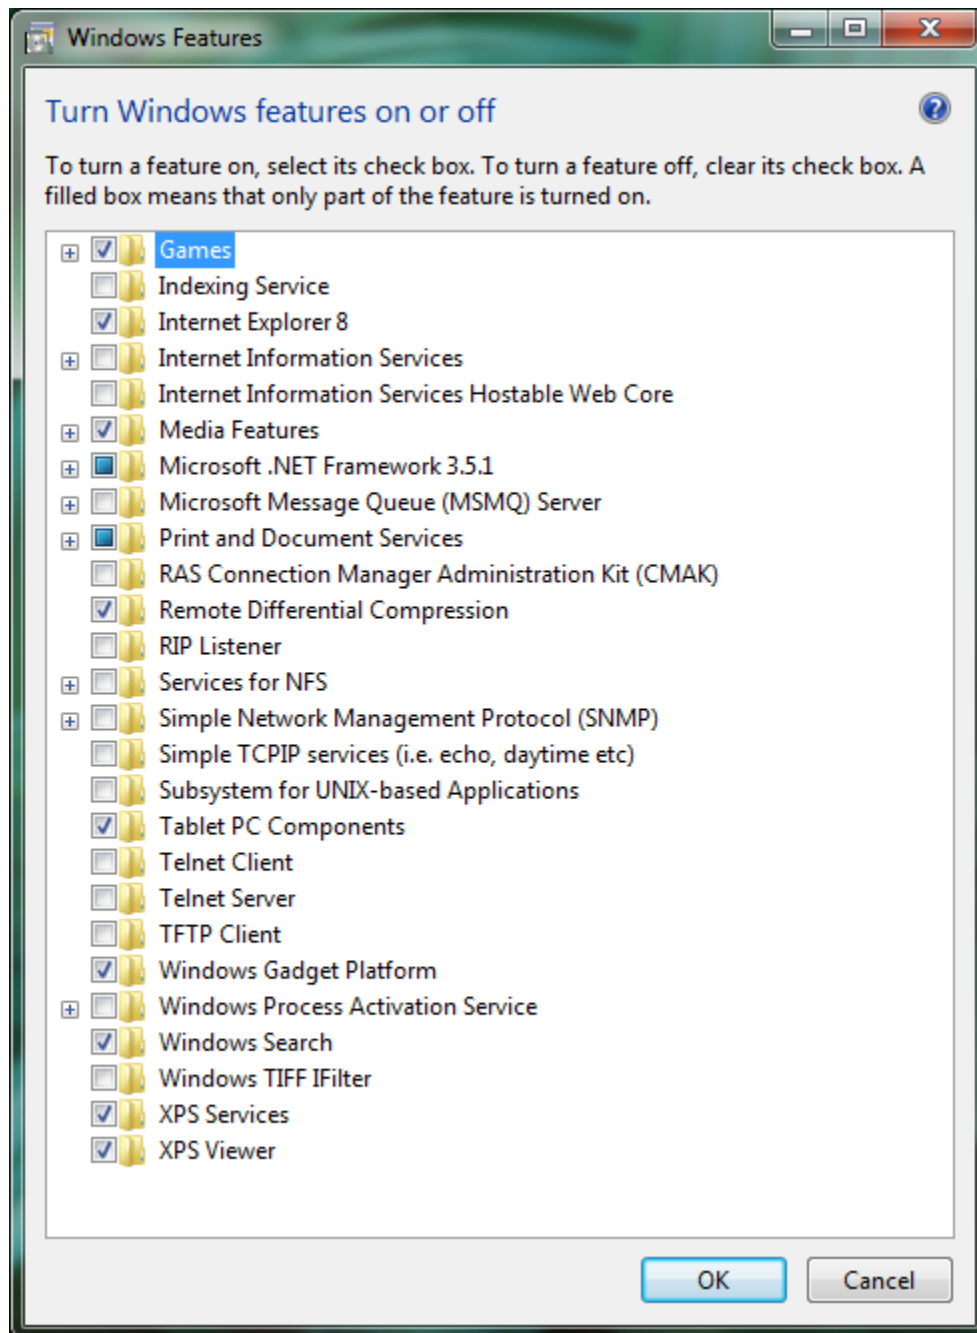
Windows Features

Turn Windows features on or off

To turn a feature on, select its check box. To turn a feature off, clear its check box. A filled box means that only part of the feature is turned on.

Games
Indexing Service
Internet Explorer 8
Internet Information Services
Internet Information Services Hostable Web Core
Media Features
Microsoft .NET Framework 3.5.1
Microsoft Message Queue (MSMQ) Server
Print and Document Services
RAS Connection Manager Administration Kit (CMAK)
Remote Differential Compression
RIP Listener
Services for NFS
Simple Network Management Protocol (SNMP)
Simple TCPIP services (i.e. echo, daytime etc)
Subsystem for UNIX-based Applications
Tablet PC Components
Telnet Client
Telnet Server
TFTP Client
Windows Gadget Platform
Windows Process Activation Service
Windows Search
Windows TIFF IFilter
XPS Services
XPS Viewer

OK
Cancel